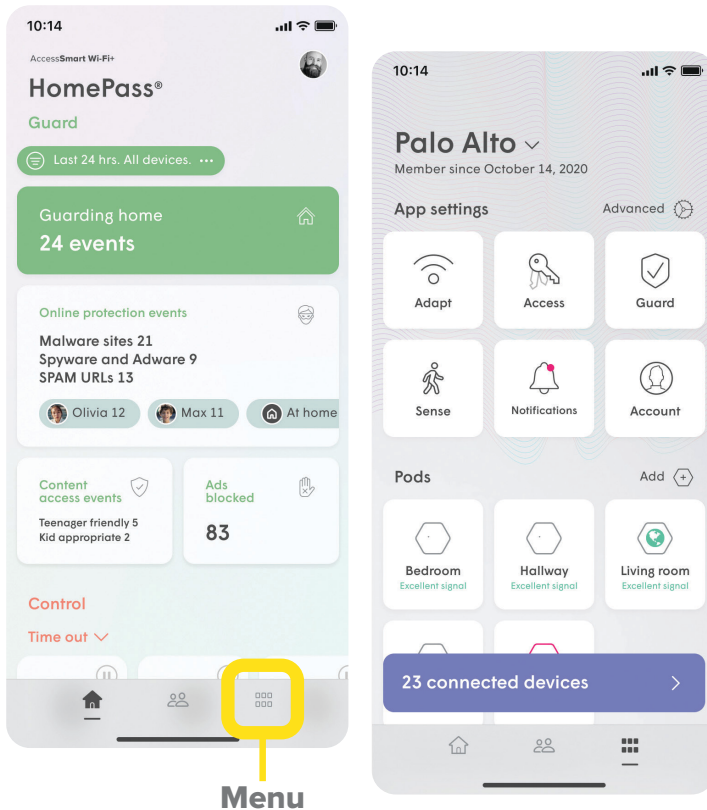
10:14

AccessSmart Wi-Fi+

HomePass®

Guard

Last 24 hrs. All devices. •••

Guarding home

24 events

Online protection events

Malware sites 21
Spyware and Adware 9
SPAM URLs 13

Olivia 12 Max 11 At home

Content access events

Teenager friendly 5
Kid appropriate 2

Ads blocked

83

Control

Time out

Menu

10:14

Palo Alto

Member since October 14, 2020

App settings

Advanced

Adapt

Access

Guard

Sense

Notifications

Account

Pods

Add

Bedroom
Excellent signal

Hallway
Excellent signal

Living room
Excellent signal

23 connected devices